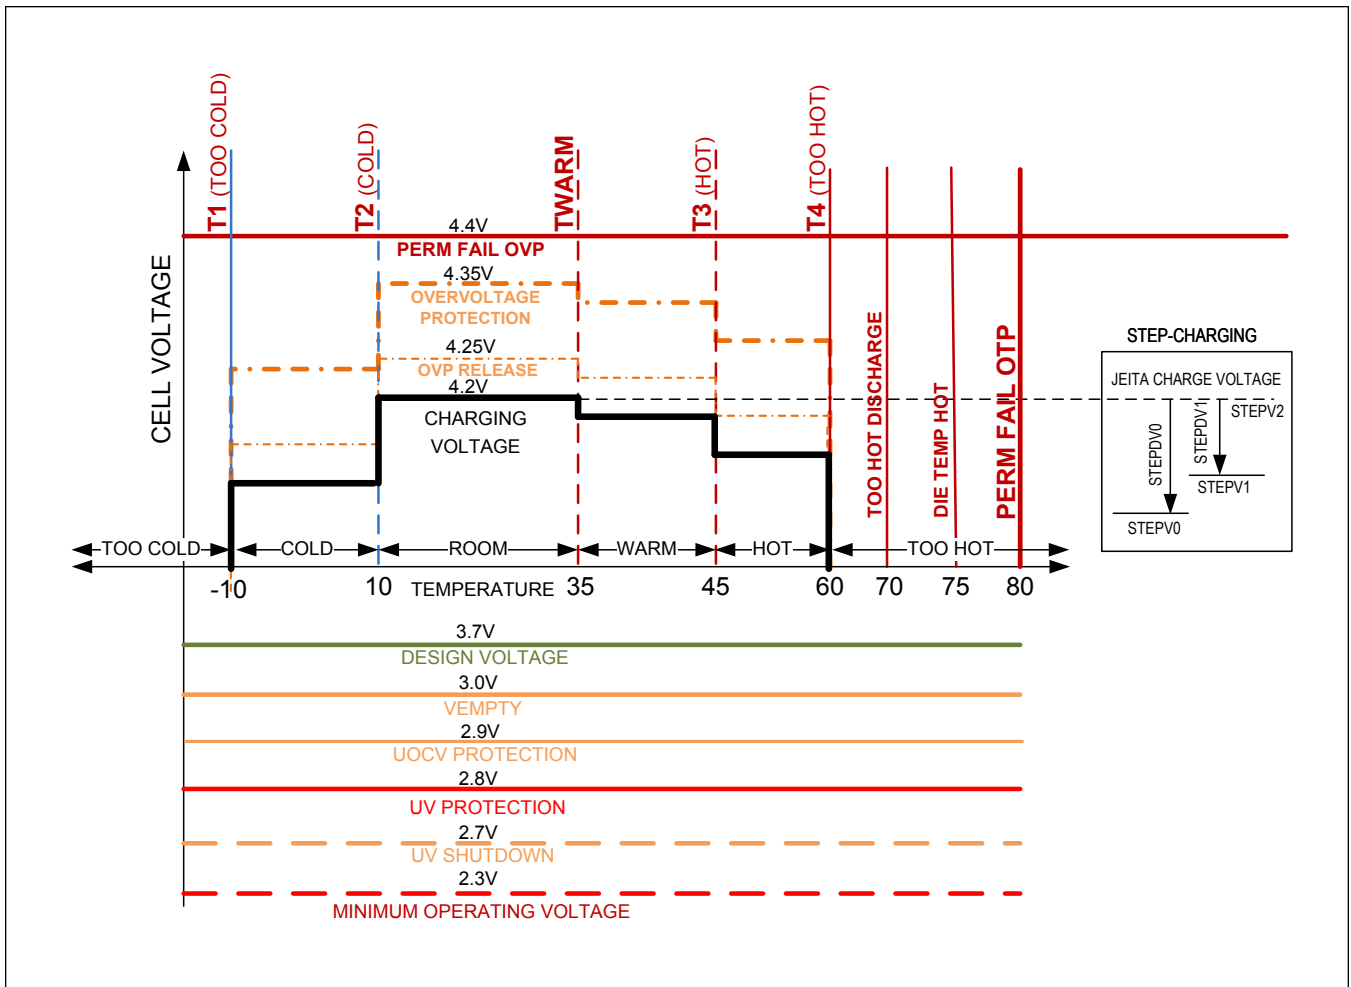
T1 (TOO COLD)
T2 (COLD)
TWARM
T3 (HOT)
T4 (TOO HOT)

CELL VOLTAGE

4.4V
PERM FAIL OVP
4.35V
OVERVOLTAGE PROTECTION
4.25V
OVP RELEASE
4.2V
CHARGING VOLTAGE

TOO HOT DISCHARGE
DIE TEMP HOT
PERM FAIL OTP

STEP-CHARGING
JEITA CHARGE VOLTAGE
STEPDV0
STEPDV1
STEPV2
STEPV1
STEPV0

TOO COLD
COLD
ROOM
WARM
HOT
TOO HOT

-10
10
TEMPERATURE
35
45
60
70
75
80

3.7V
DESIGN VOLTAGE
3.0V
VEMPTY
2.9V
UOCV PROTECTION
2.8V
UV PROTECTION
2.7V
UV SHUTDOWN
2.3V
MINIMUM OPERATING VOLTAGE